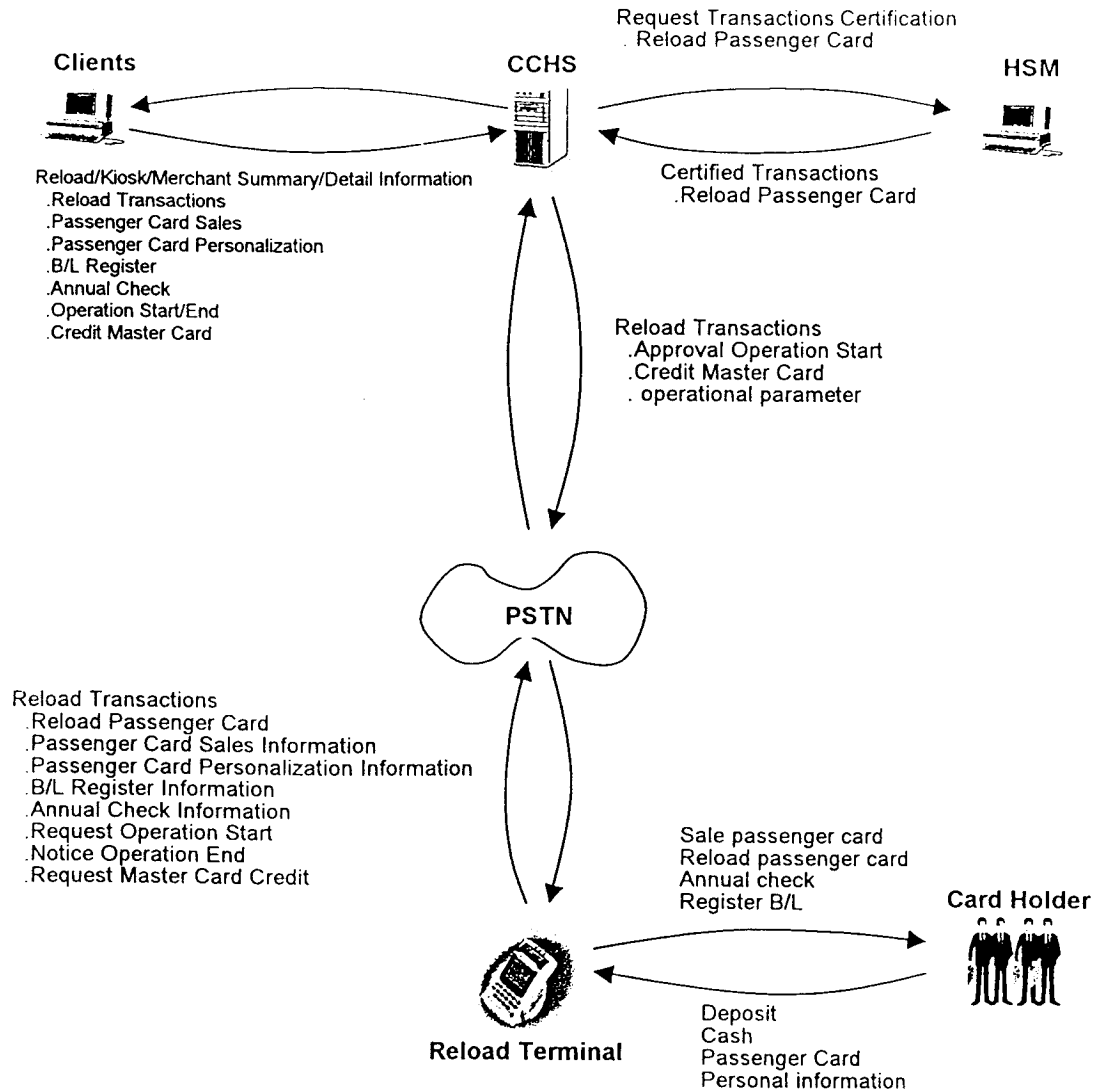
Request Transactions Certification
. Reload Passenger Card

Clients

CCHS

HSM

Reload/Kiosk/Merchant Summary/Detail Information
.Reload Transactions
.Passenger Card Sales
.Passenger Card Personalization
.B/L Register
.Annual Check
.Operation Start/End
.Credit Master Card

Certified Transactions
.Reload Passenger Card

Reload Transactions
.Approval Operation Start
.Credit Master Card
. operational parameter

PSTN

Reload Transactions
.Reload Passenger Card
.Passenger Card Sales Information
.Passenger Card Personalization Information
.B/L Register Information
.Annual Check Information
.Request Operation Start
.Notice Operation End
.Request Master Card Credit

Sale passenger card
Reload passenger card
Annual check
Register B/L

Card Holder

Deposit
Cash
Passenger Card
Personal information

Reload Terminal